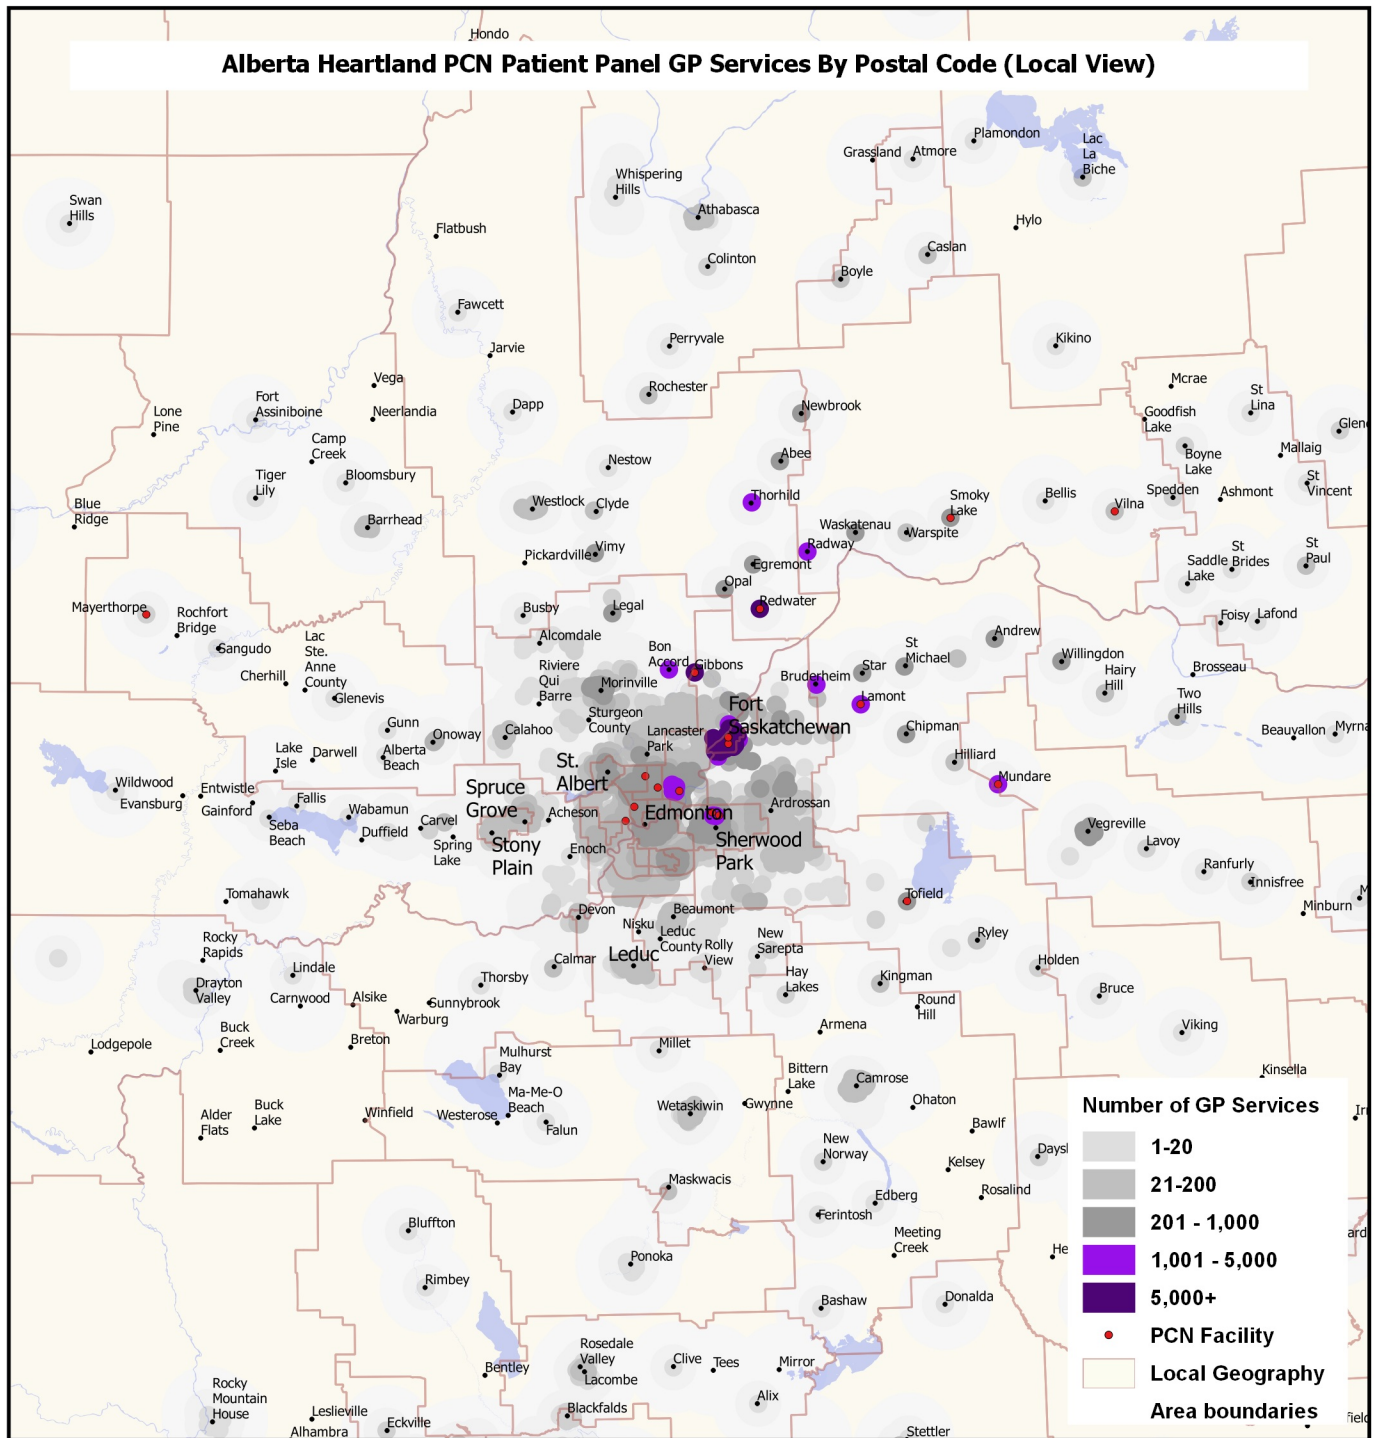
Alberta Heartland PCN Patient Panel GP Services By Postal Code (Local View)

Hondo
Plamondon
Lac La Biche
Grassland
Atmore
Whispering Hills
Athabasca
Swan Hills
Flatbush
Hylo
Colinton
Caslan
Boyle
Fawcett
Kikino
Perryvale
Jarvie
Vega
Mcrae
St Lina
Fort Assiniboine
Rochester
Lone Pine
Neerlandia
Dapp
Newbrook
Goodfish Lake
Glen
Camp Creek
Boyne Lake
Mallaig
Abee
Nestow
Tiger Lily
Bloomsbury
St Vincent
Spedden
Ashmont
Blue Ridge
Thorhild
Smoky Lake
Bellis
Westlock
Clyde
Vilna
Barrhead
Waskatenau
Warspite
Radway
Vimy
Pickardville
St Paul
Egremont
Saddle Lake
St Brides
Opal
Mayerthorpe
Rochfort Bridge
Busby
Legal
Redwater
Foisy
Lafond
Andrew
Alcomdale
Lac Ste. Anne County
Sangudo
St Michael
Bon Accord
Gibbons
Willingdon
Riviere Qui Barre
Star
Brosseau
Cherhill
Hairy Hill
Glenevis
Morinville
Bruderheim
Fort Saskatchewan
Lamont
Two Hills
Sturgeon County
Gunn
Calahoo
Onoway
Lancaster Park
Chipman
Beauvallon
Myrna
Lake Isle
Darwell
Alberta Beach
Hilliard
St. Albert
Wildwood
Mundare
Entwistle
Spruce Grove
Evansburg
Fallis
Gainford
Wabamun
Edmonton
Ardrossan
Acheson
Vegreville
Seba Beach
Carvel
Duffield
Spring Lake
Stony Plain
Sherwood Park
Enoch
Lavoy
Ranfurly
Innisfree
Tomahawk
Tofield
Devon
Beaumont
Minburn
Nisku
Leduc County
New Sarepta
Rocky Rapids
Rolly View
Ryley
Leduc
Calmar
Drayton Valley
Lindale
Thorsby
Holden
Hay Lakes
Kingman
Carnwood
Alsike
Sunnybrook
Bruce
Warburg
Round Hill
Buck Creek
Lodgepole
Breton
Armena
Viking
Millet
Mulhurst Bay
Bittern Lake
Kinsella
Camrose
Ma-Me-O Beach
Wetaskiwin
Gwynne
Ohaton
Buck Lake
Alder Flats
Winfield
Westerose
Falun
Bawlf
Irma
New Norway
Days
Kelsey
Maskwacis
Rosalind
Edberg
Bluffton
Ferintosh
Meeting Creek
Ponoka
He
Rimbey
Bashaw
Donalda
Rosedale Valley
Bentley
Clive
Tees
Mirror
Lacombe
Rocky Mountain House
Alix
Leslieville
Blackfalds
Eckville
Alhambra
Stettler

Number of GP Services
1-20
21-200
201 - 1,000
1,001 - 5,000
5,000+
PCN Facility
Local Geography
Area boundaries